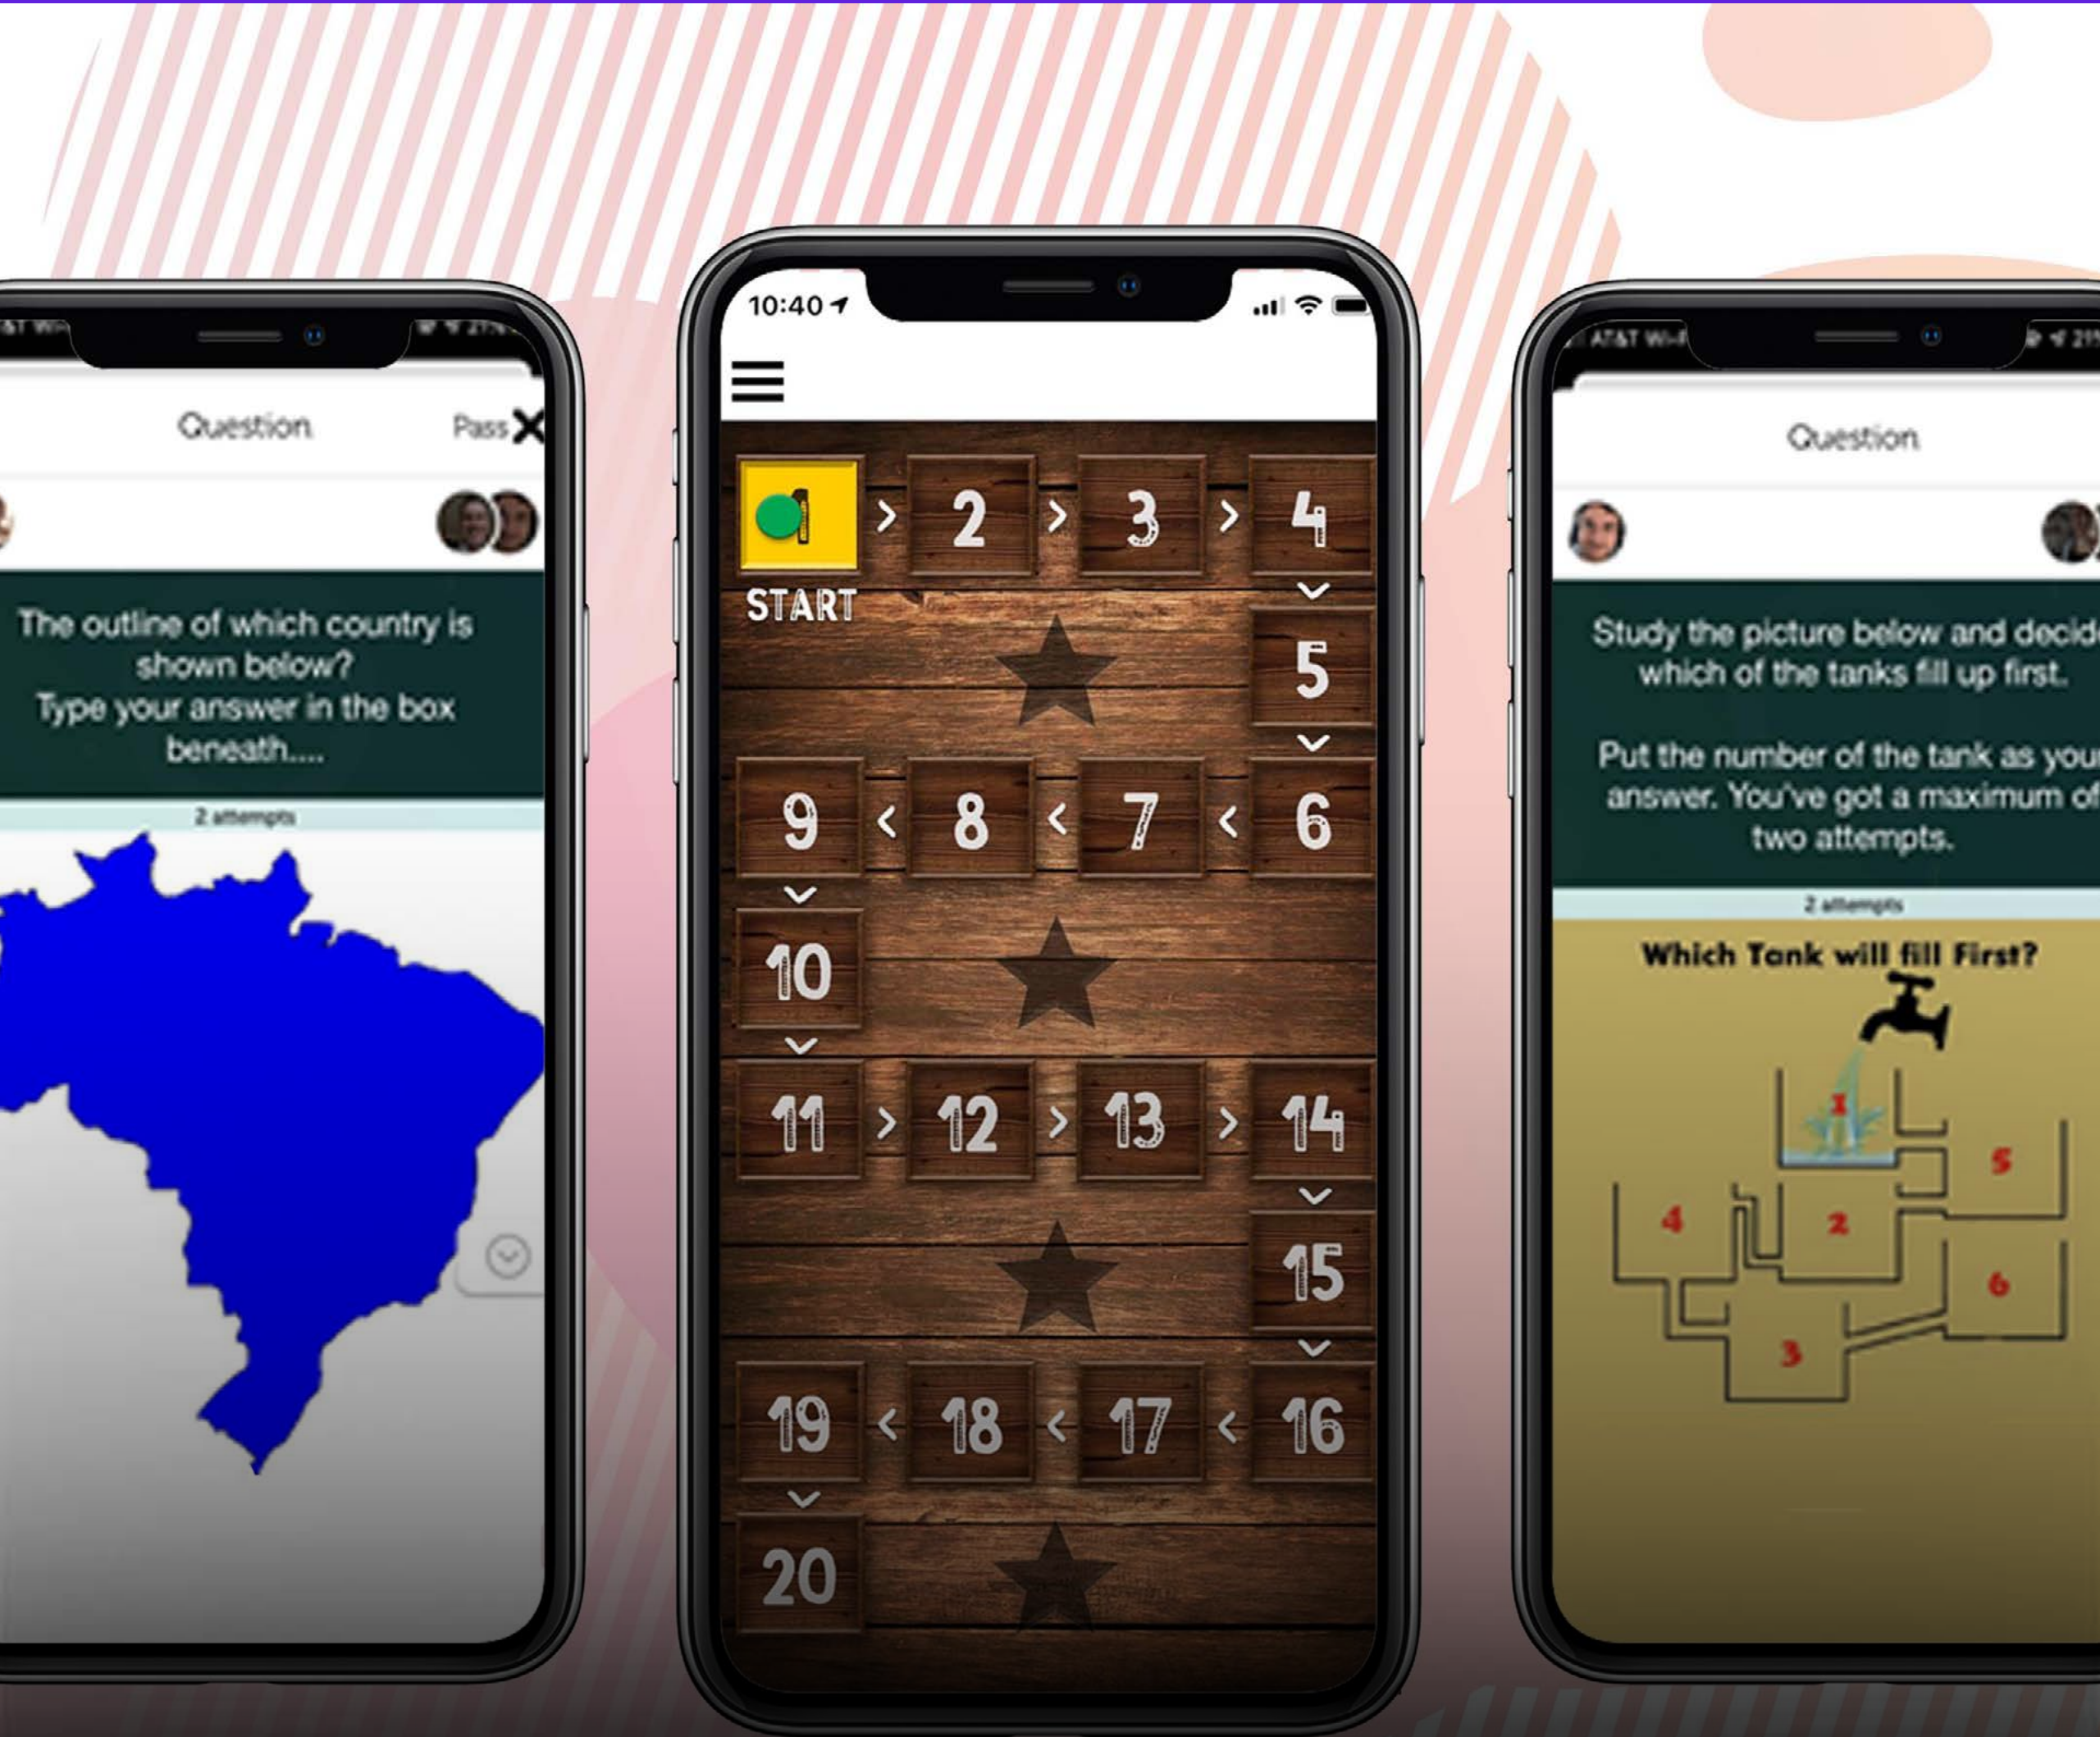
Question

Pass

The outline of which country is shown below?
Type your answer in the box beneath....

2 attempts

10:40

1

2

3

4

START

5

9

8

7

6

10

11

12

13

14

15

19

18

17

16

20

AT&T Wi-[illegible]

Question

Study the picture below and decid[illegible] which of the tanks fill up first.

Put the number of the tank as you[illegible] answer. You've got a maximum of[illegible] two attempts.

2 attempts

Which Tank will fill First?

1

5

4

2

6

3